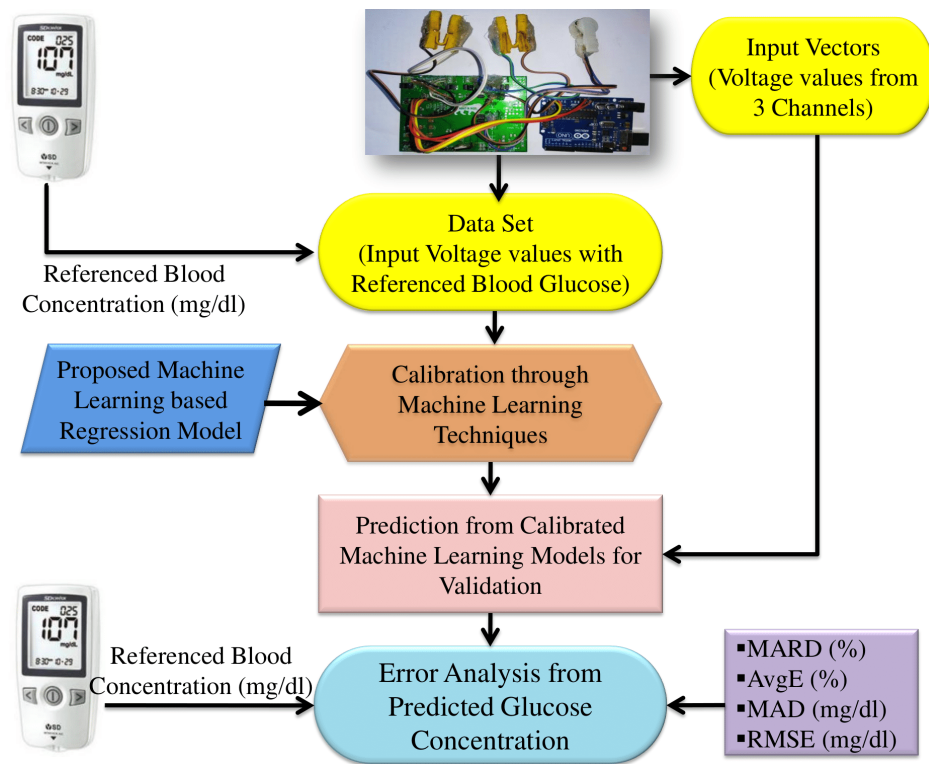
CODE 025
107 mg/dL
8:30 10-29
SD

Input Vectors (Voltage values from 3 Channels)

Data Set (Input Voltage values with Referenced Blood Glucose)

Referenced Blood Concentration (mg/dl)

Proposed Machine Learning based Regression Model

Calibration through Machine Learning Techniques

Prediction from Calibrated Machine Learning Models for Validation

CODE 025
107 mg/dL
8:30 10-29
SD

Referenced Blood Concentration (mg/dl)

Error Analysis from Predicted Glucose Concentration

▪MARD (%)
▪AvgE (%)
▪MAD (mg/dl)
▪RMSE (mg/dl)